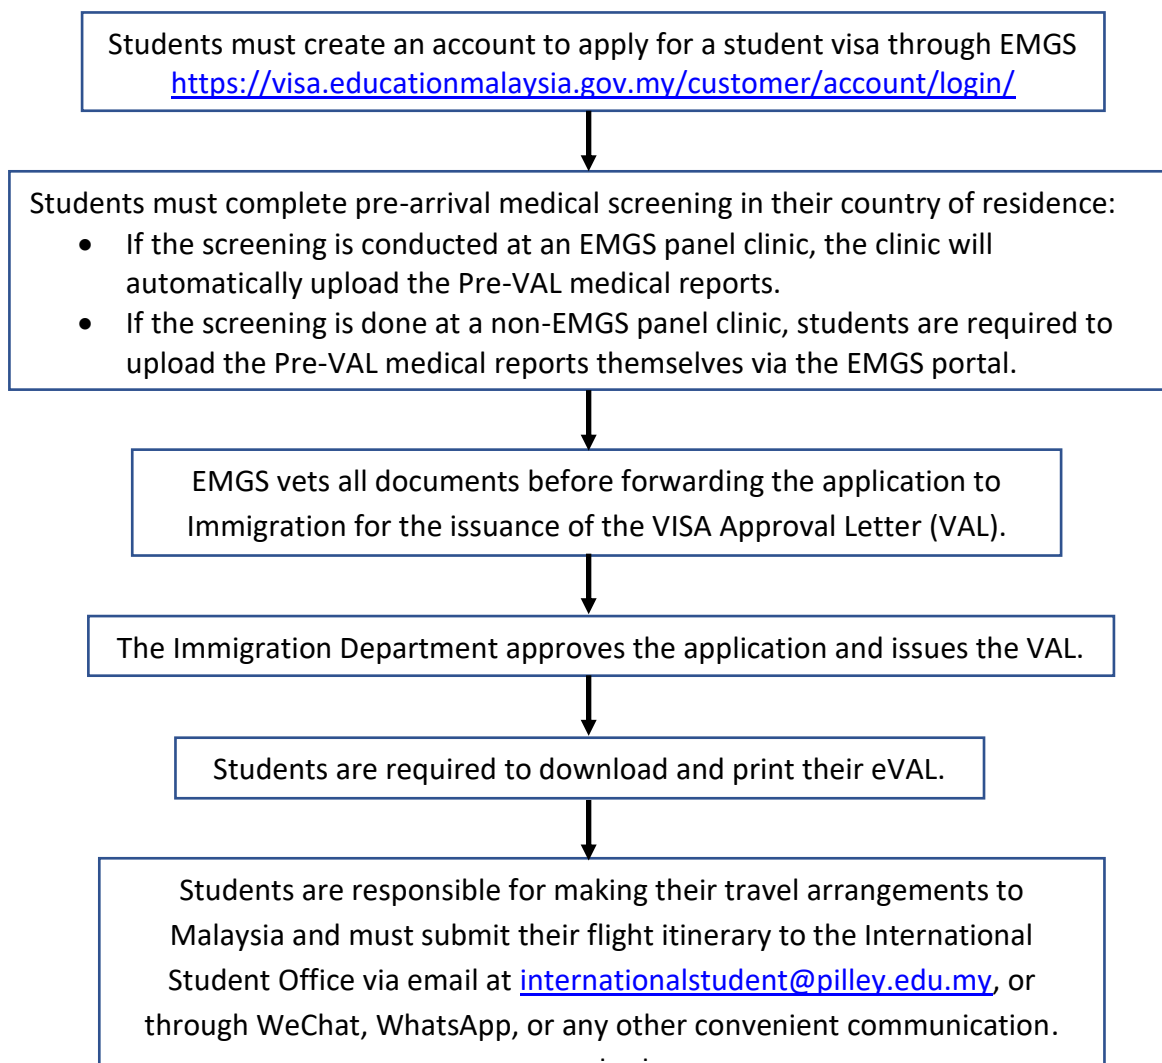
Students must create an account to apply for a student visa through EMGS
https://visa.educationmalaysia.gov.my/customer/account/login/

Students must complete pre-arrival medical screening in their country of residence:
- If the screening is conducted at an EMGS panel clinic, the clinic will automatically upload the Pre-VAL medical reports.
- If the screening is done at a non-EMGS panel clinic, students are required to upload the Pre-VAL medical reports themselves via the EMGS portal.

EMGS vets all documents before forwarding the application to Immigration for the issuance of the VISA Approval Letter (VAL).

The Immigration Department approves the application and issues the VAL.

Students are required to download and print their eVAL.

Students are responsible for making their travel arrangements to Malaysia and must submit their flight itinerary to the International Student Office via email at internationalstudent@pilley.edu.my, or through WeChat, WhatsApp, or any other convenient communication. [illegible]